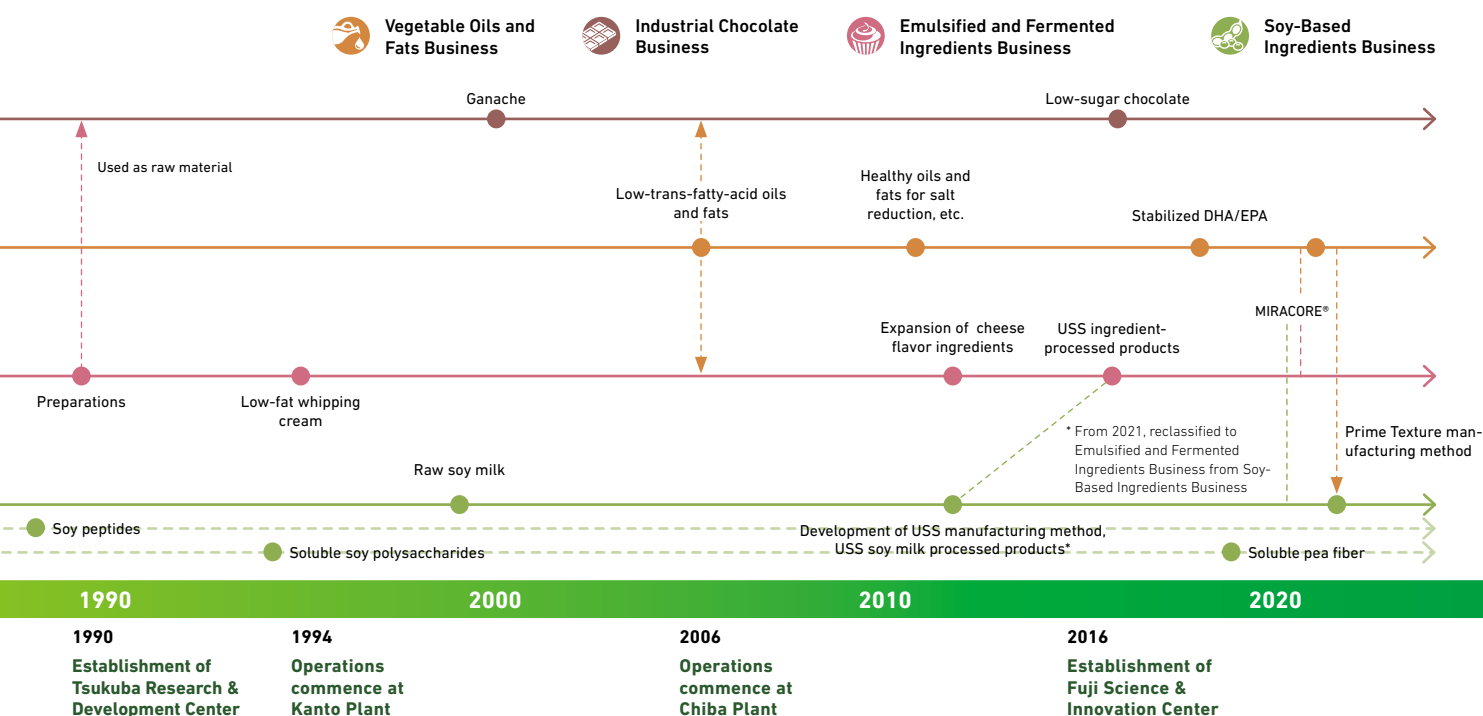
Vegetable Oils and Fats Business

Industrial Chocolate Business

Emulsified and Fermented Ingredients Business

Soy-Based Ingredients Business

Ganache

Low-sugar chocolate

Used as raw material

Low-trans-fatty-acid oils and fats

Healthy oils and fats for salt reduction, etc.

Stabilized DHA/EPA

MIRACORE®

Expansion of cheese flavor ingredients

USS ingredient-processed products

Preparations

Low-fat whipping cream

* From 2021, reclassified to Emulsified and Fermented Ingredients Business from Soy-Based Ingredients Business

Prime Texture manufacturing method

Raw soy milk

Soy peptides

Development of USS manufacturing method, USS soy milk processed products*

Soluble soy polysaccharides

Soluble pea fiber

1990

2000

2010

2020

1990
Establishment of Tsukuba Research & Development Center

1994
Operations commence at Kanto Plant

2006
Operations commence at Chiba Plant

2016
Establishment of Fuji Science & Innovation Center